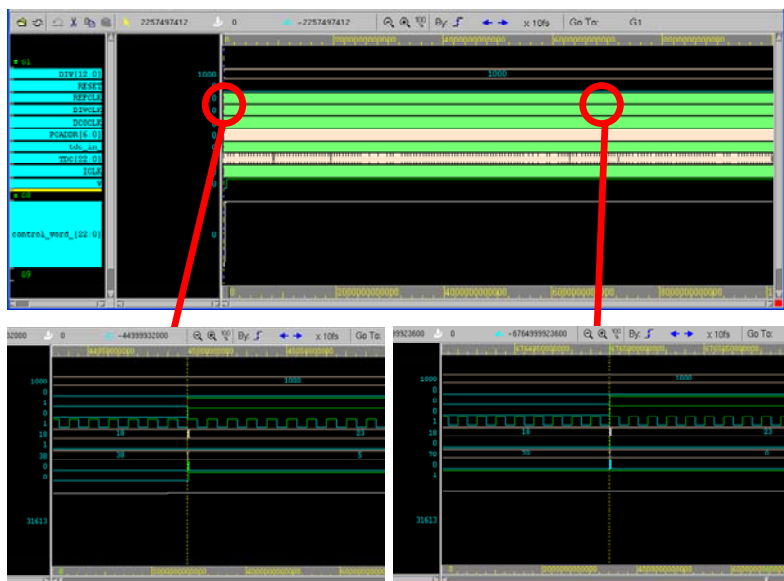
2257497412 0 -2257497412 By: x 10fs Go To: G1

G1
DIV[12:0]
RESET
REFCLK
DIVCLK
DCOCLK
PCADDR[6:0]
tdc_in
TDC[22:0]
ICLK
G
G8
control_word[22:0]
G9

1000
0
0
0

1000

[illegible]00000000000 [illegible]00000000000 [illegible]00000000000
2000000000000 4000000000000 6000000000000 8000000000000

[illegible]2000 0 -44999932000 By: x 10fs Go To:

1000
0
1
0
1
18
1
38
0
0
31613

1000
18
23
38
5

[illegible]9923600 0 -6764999923600 By: x 10fs Go To:

1000
0
1
0
1
18
1
70
0
0
1
31613

1000
18
23
70
6